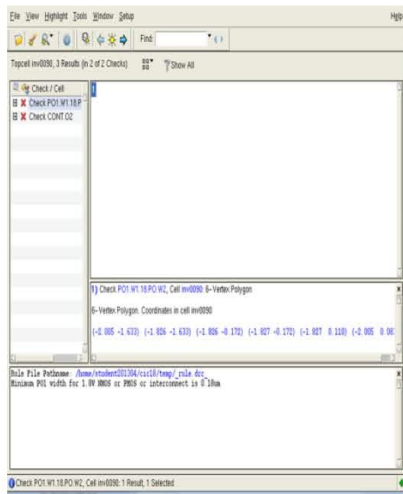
File View Highlight Tools Window Setup

Help

Find:

Topcell inv0090, 3 Results (in 2 of 2 Checks)

Show All

Check / Cell

Check PO1.W1.18.P

Check CONT.O2

1

1) Check PO1.W1.18.PO.W2, Cell inv0090: 6- Vertex Polygon

6- Vertex Polygon. Coordinates in cell inv0090

(-2.005 -1.633) (-1.826 -1.633) (-1.826 -0.172) (-1.827 -0.170) (-1.927 0.110) (-2.005 0.06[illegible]

Rule File Pathname: /home/student201304/cic18/temp/_rule.drc_
Minimum PO1 width for 1.8V NMOS or PMOS or interconnect is 0.18um

Check PO1.W1.18.PO.W2, Cell inv0090: 1 Result, 1 Selected